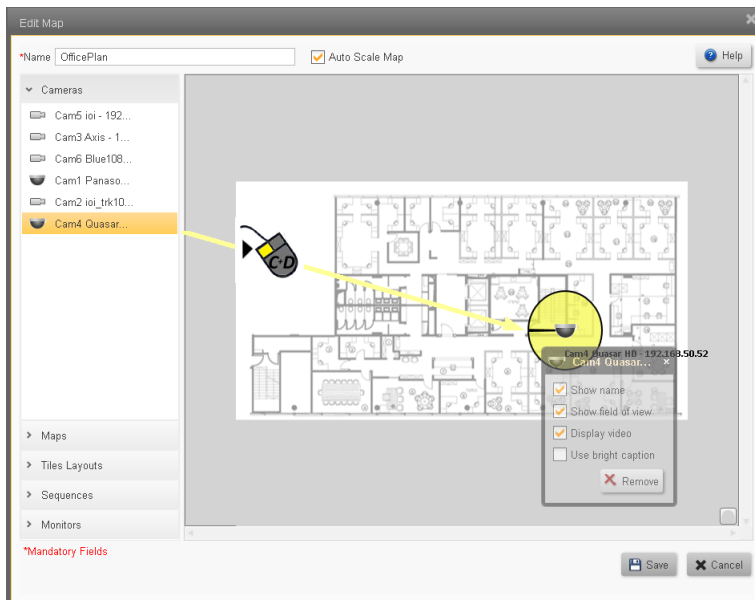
Edit Map

*Name OfficePlan

Auto Scale Map

Help

Cameras

Cam5 ioi - 192...

Cam3 Axis - 1...

Cam6 Blue108...

Cam1 Panaso...

Cam2 ioi_trk10...

Cam4 Quasar...

Maps

Tiles Layouts

Sequences

Monitors

*Mandatory Fields

Cam4 Quasar HD - 192.168.50.52

Cam4 Quasar...

Show name

Show field of view

Display video

Use bright caption

Remove

Save

Cancel